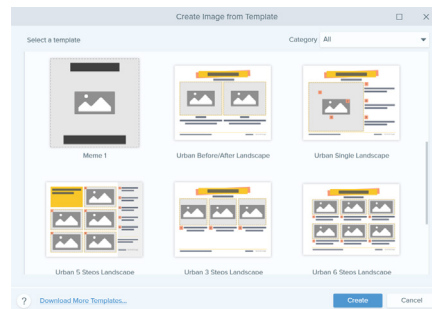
Create Image from Template

Select a template

Category All

Meme 1

Urban Before/After Landscape

Urban Single Landscape

Urban 5 Steps Landscape

Urban 3 Steps Landscape

Urban 6 Steps Landscape

?

Download More Templates...

Create

Cancel